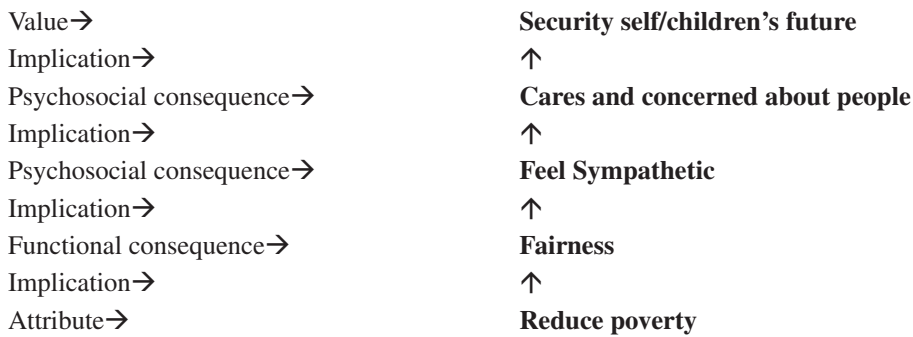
| | |
|---|---|
| Value→ | **Security self/children's future** |
| Implication→ | ↑ |
| Psychosocial consequence→ | **Cares and concerned about people** |
| Implication→ | ↑ |
| Psychosocial consequence→ | **Feel Sympathetic** |
| Implication→ | ↑ |
| Functional consequence→ | **Fairness** |
| Implication→ | ↑ |
| Attribute→ | **Reduce poverty** |